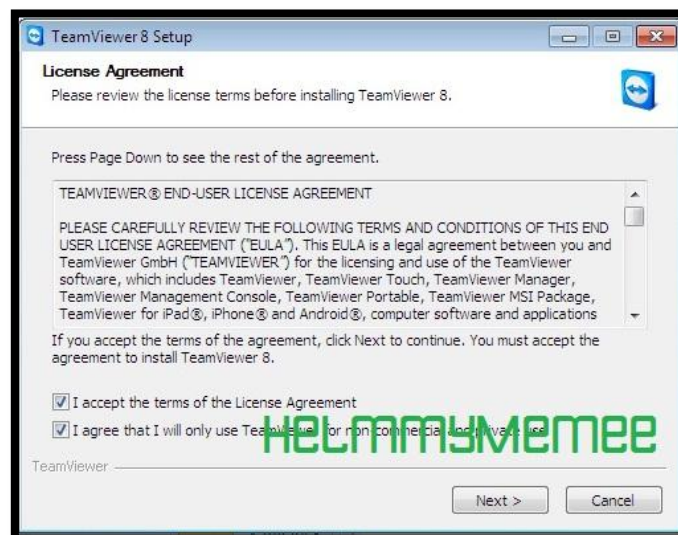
TeamViewer 8 Setup

License Agreement

Please review the license terms before installing TeamViewer 8.

Press Page Down to see the rest of the agreement.

TEAMVIEWER® END-USER LICENSE AGREEMENT

PLEASE CAREFULLY REVIEW THE FOLLOWING TERMS AND CONDITIONS OF THIS END USER LICENSE AGREEMENT ("EULA"). This EULA is a legal agreement between you and TeamViewer GmbH ("TEAMVIEWER") for the licensing and use of the TeamViewer software, which includes TeamViewer, TeamViewer Touch, TeamViewer Manager, TeamViewer Management Console, TeamViewer Portable, TeamViewer MSI Package, TeamViewer for iPad®, iPhone® and Android®, computer software and applications

If you accept the terms of the agreement, click Next to continue. You must accept the agreement to install TeamViewer 8.

I accept the terms of the License Agreement

I agree that I will only use TeamViewer for non commercial and private use

HELMMYMEMEE

TeamViewer

Next >

Cancel